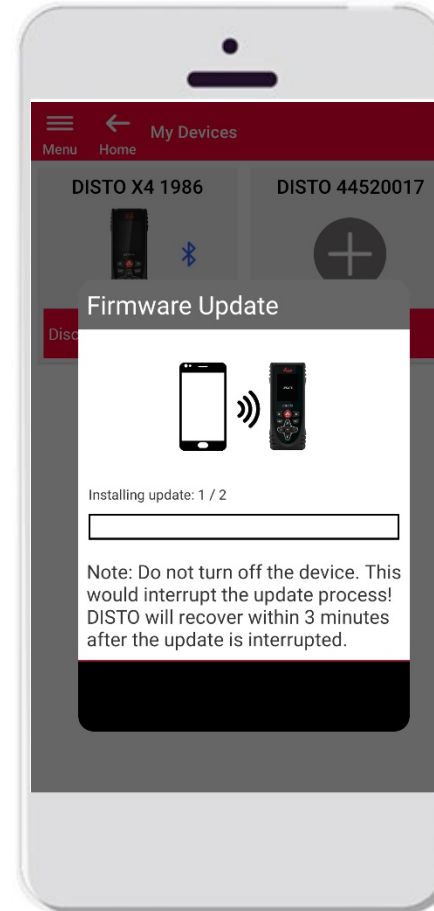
Menu Home My Devices

DISTO X4 1986

DISTO 44520017

Disc

Firmware Update

Installing update: 1 / 2

Note: Do not turn off the device. This would interrupt the update process! DISTO will recover within 3 minutes after the update is interrupted.